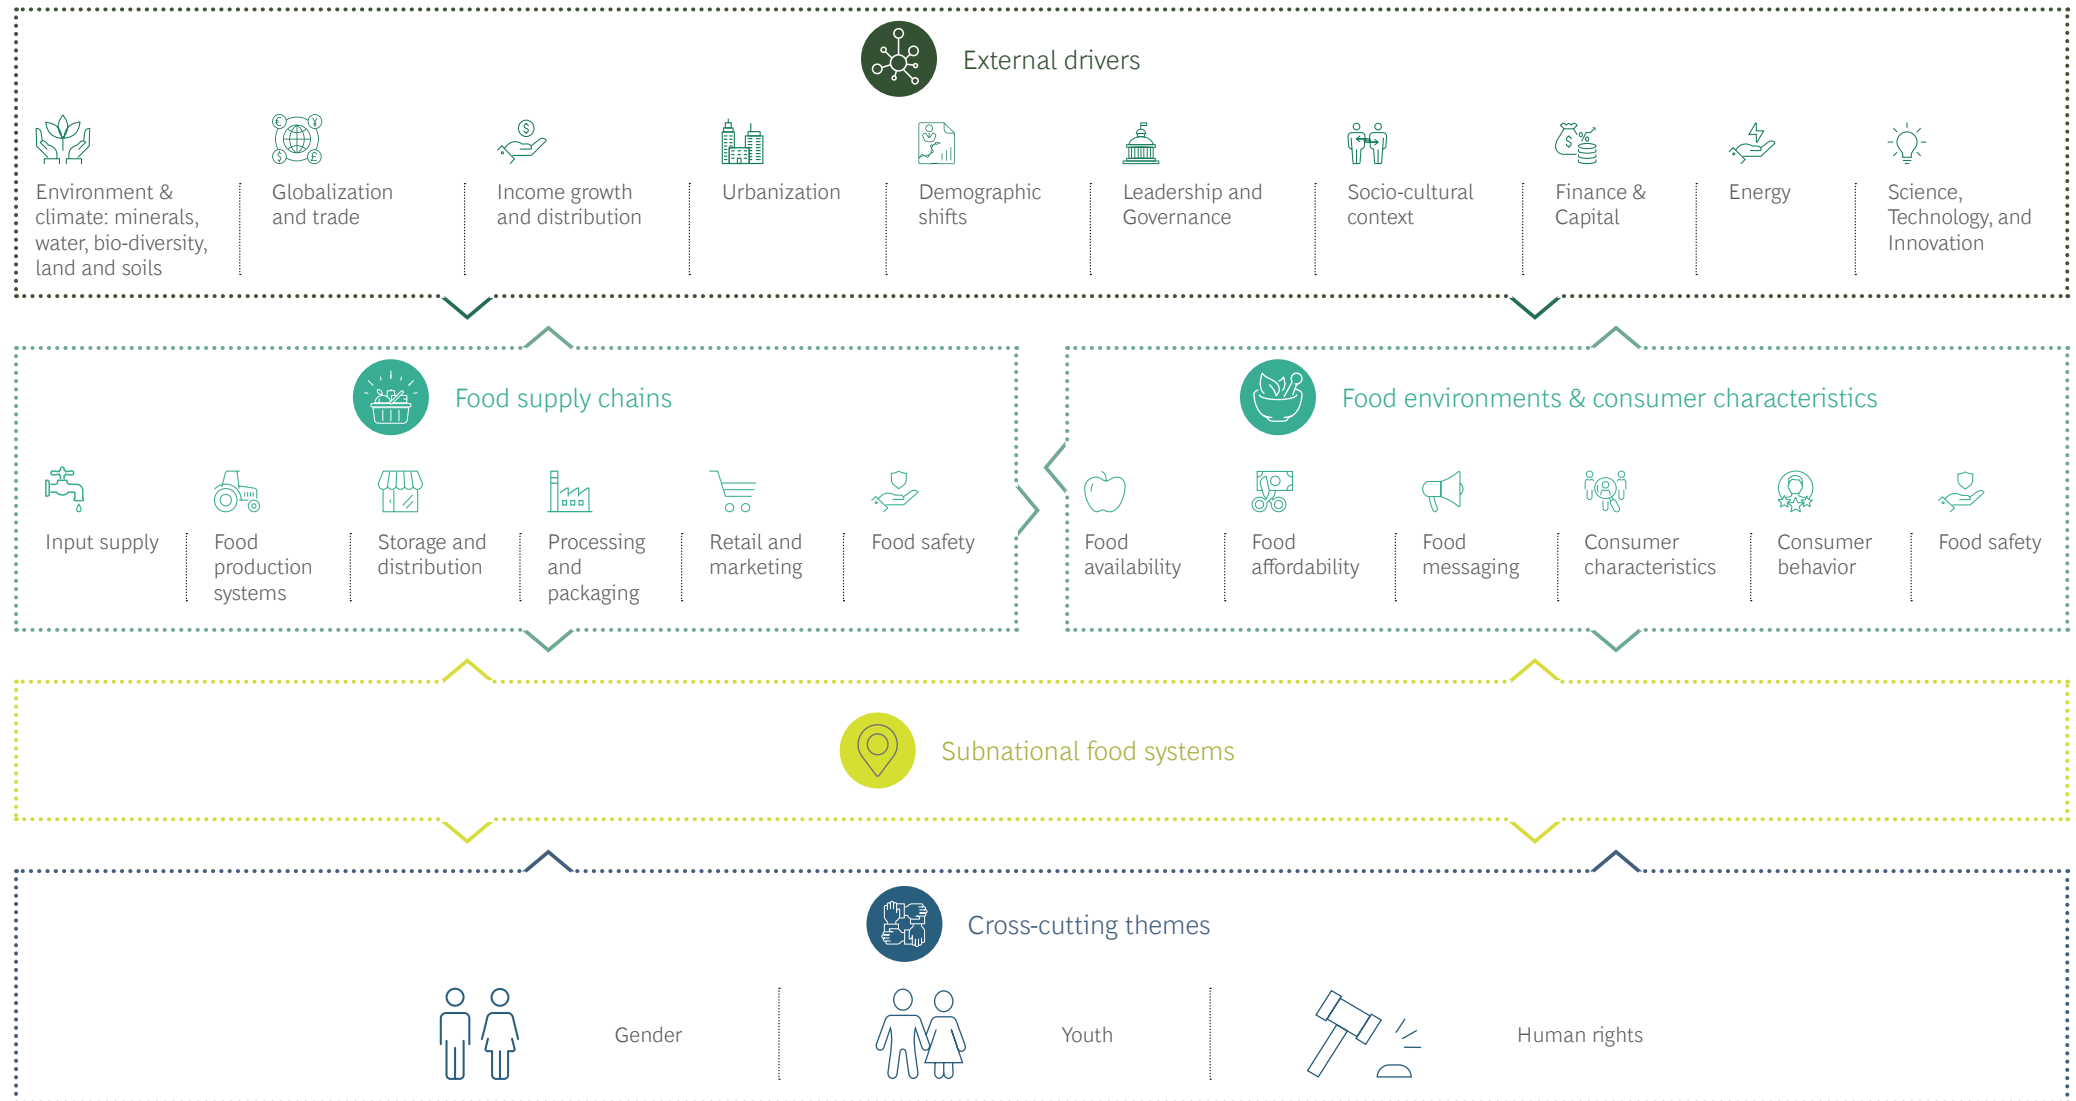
External drivers

Environment & climate: minerals, water, bio-diversity, land and soils

Globalization and trade

Income growth and distribution

Urbanization

Demographic shifts

Leadership and Governance

Socio-cultural context

Finance & Capital

Energy

Science, Technology, and Innovation

Food supply chains

Input supply

Food production systems

Storage and distribution

Processing and packaging

Retail and marketing

Food safety

Food environments & consumer characteristics

Food availability

Food affordability

Food messaging

Consumer characteristics

Consumer behavior

Food safety

Subnational food systems

Cross-cutting themes

Gender

Youth

Human rights